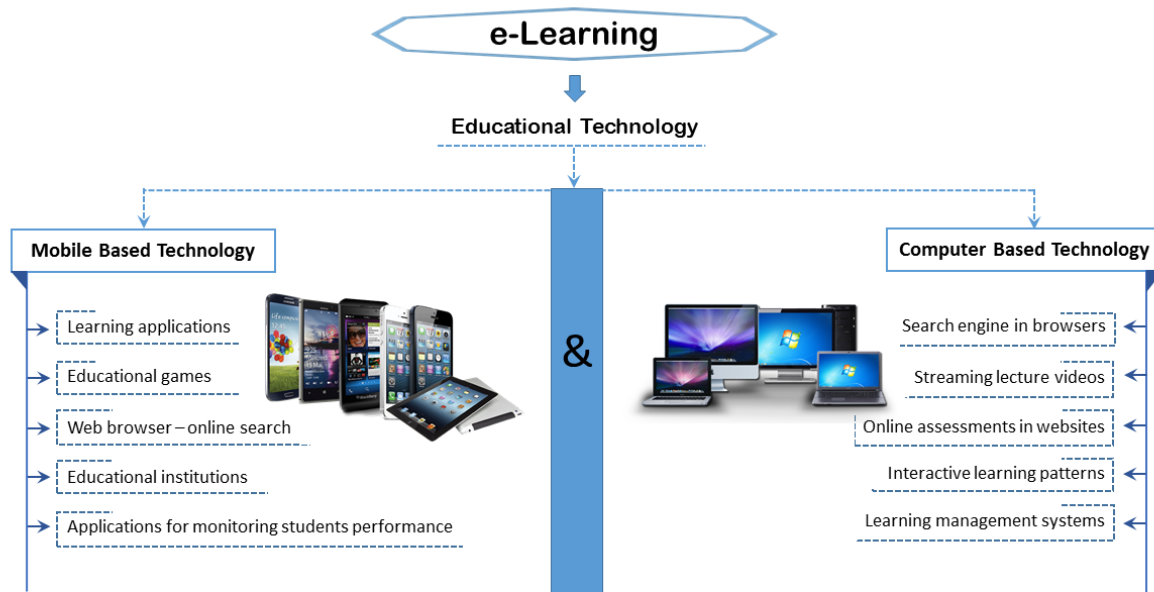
e-Learning

Educational Technology

Mobile Based Technology

Learning applications

Educational games

Web browser – online search

Educational institutions

Applications for monitoring students performance

&

Computer Based Technology

Search engine in browsers

Streaming lecture videos

Online assessments in websites

Interactive learning patterns

Learning management systems